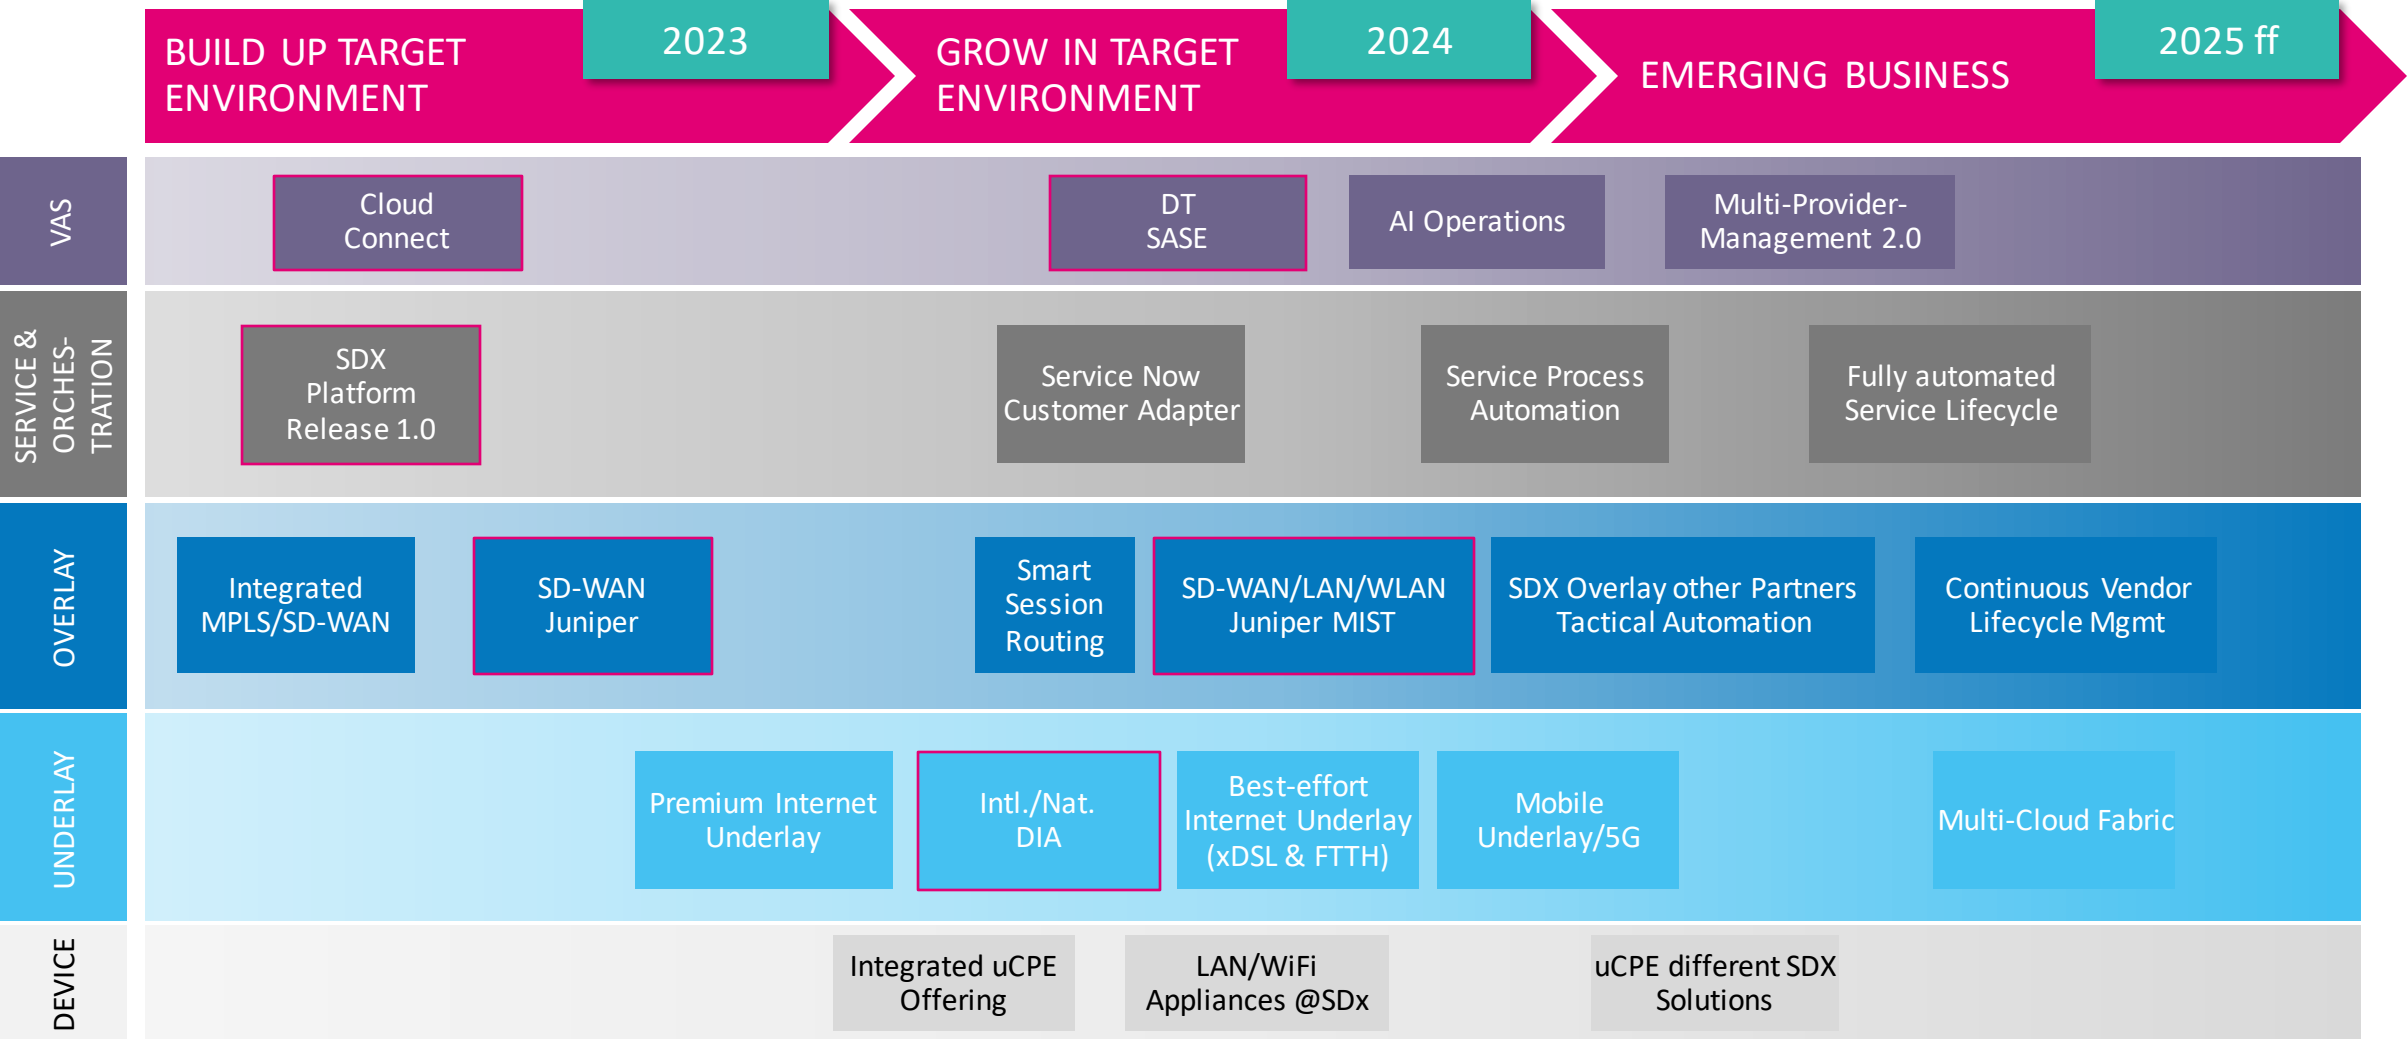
BUILD UP TARGET ENVIRONMENT

2023

GROW IN TARGET ENVIRONMENT

2024

EMERGING BUSINESS

2025 ff

VAS

Cloud Connect

DT SASE

AI Operations

Multi-Provider-Management 2.0

SERVICE & ORCHES-TRATION

SDX Platform Release 1.0

Service Now Customer Adapter

Service Process Automation

Fully automated Service Lifecycle

OVERLAY

Integrated MPLS/SD-WAN

SD-WAN Juniper

Smart Session Routing

SD-WAN/LAN/WLAN Juniper MIST

SDX Overlay other Partners Tactical Automation

Continuous Vendor Lifecycle Mgmt

UNDERLAY

Premium Internet Underlay

Intl./Nat. DIA

Best-effort Internet Underlay (xDSL & FTTH)

Mobile Underlay/5G

Multi-Cloud Fabric

DEVICE

Integrated uCPE Offering

LAN/WiFi Appliances @SDx

uCPE different SDX Solutions